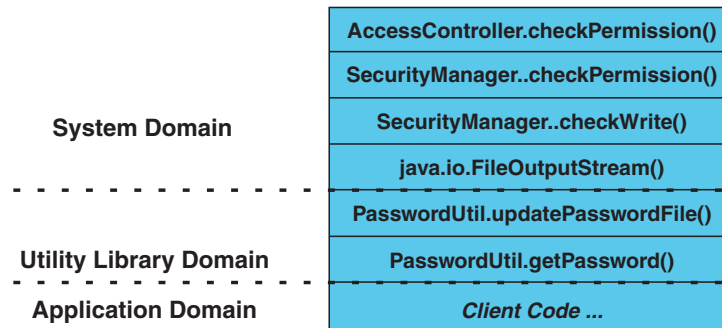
System Domain

AccessController.checkPermission()

SecurityManager..checkPermission()

SecurityManager..checkWrite()

java.io.FileOutputStream()

Utility Library Domain

PasswordUtil.updatePasswordFile()

PasswordUtil.getPassword()

Application Domain

Client Code ...